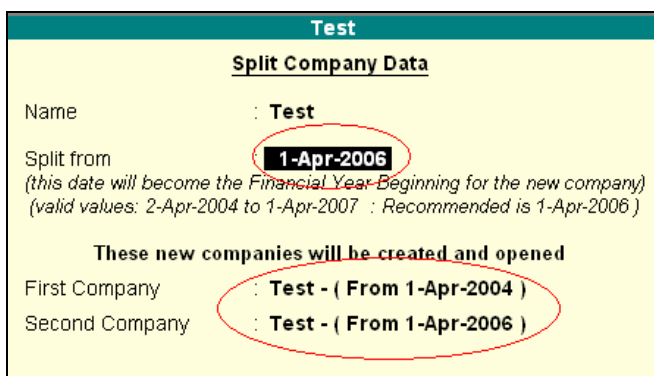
Test

Split Company Data

Name : Test

Split from : 1-Apr-2006
(this date will become the Financial Year Beginning for the new company)
(valid values: 2-Apr-2004 to 1-Apr-2007 : Recommended is 1-Apr-2006 )

These new companies will be created and opened

First Company : Test - ( From 1-Apr-2004 )

Second Company : Test - ( From 1-Apr-2006 )